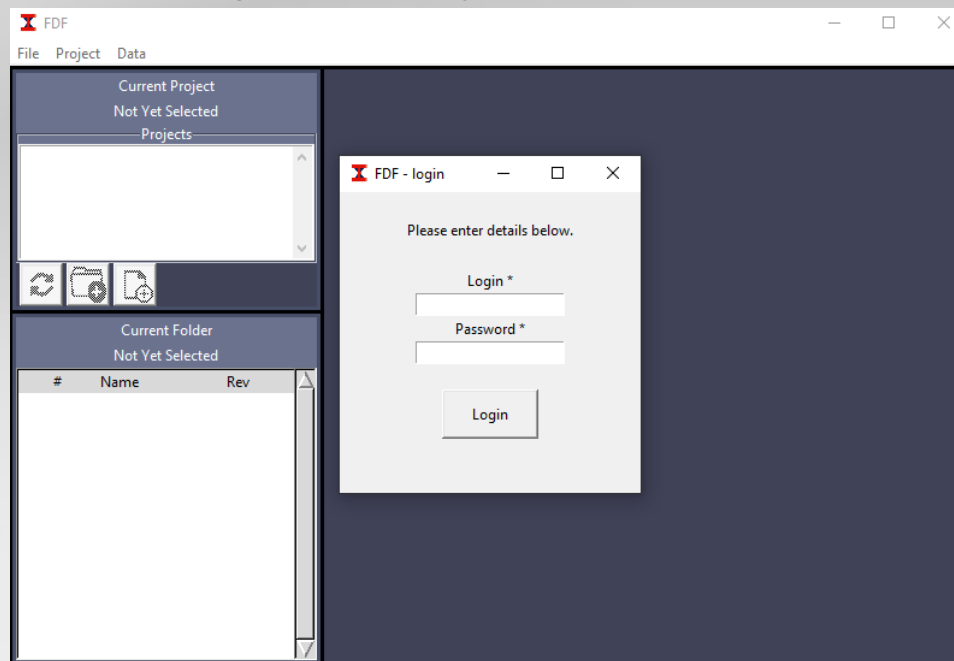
FDF

File Project Data

Current Project
Not Yet Selected

Projects

Current Folder
Not Yet Selected

| # | Name | Rev |
|---|---|---|

FDF - login

Please enter details below.

Login *

Password *

Login